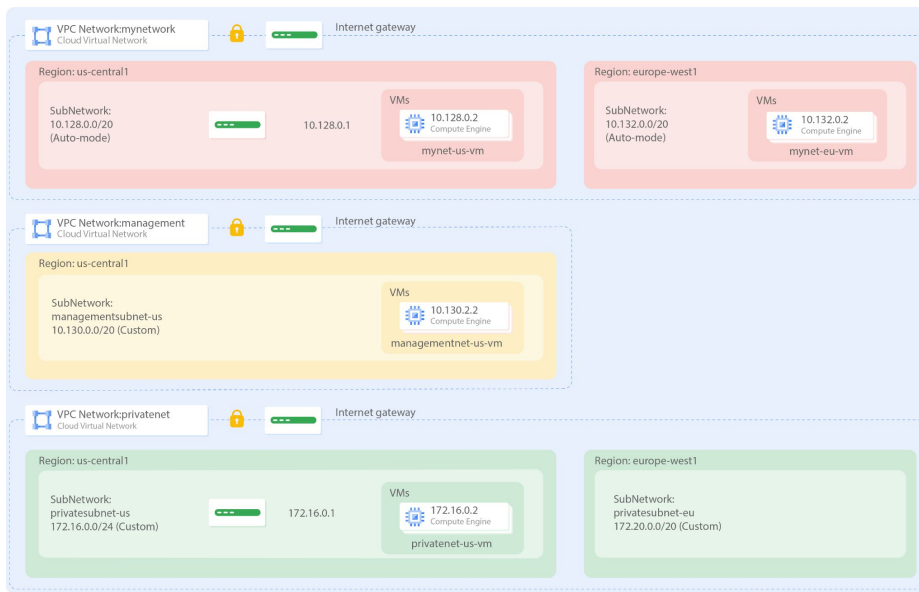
VPC Network:mynetwork
Cloud Virtual Network

Internet gateway

Region: us-central1

SubNetwork:
10.128.0.0/20
(Auto-mode)

10.128.0.1

VMs
10.128.0.2
Compute Engine
mynet-us-vm

Region: europe-west1

SubNetwork:
10.132.0.0/20
(Auto-mode)

VMs
10.132.0.2
Compute Engine
mynet-eu-vm

VPC Network:management
Cloud Virtual Network

Internet gateway

Region: us-central1

SubNetwork:
managementsubnet-us
10.130.0.0/20 (Custom)

VMs
10.130.2.2
Compute Engine
managementnet-us-vm

VPC Network:privatenet
Cloud Virtual Network

Internet gateway

Region: us-central1

SubNetwork:
privatesubnet-us
172.16.0.0/24 (Custom)

172.16.0.1

VMs
172.16.0.2
Compute Engine
privatenet-us-vm

Region: europe-west1

SubNetwork:
privatesubnet-eu
172.20.0.0/20 (Custom)